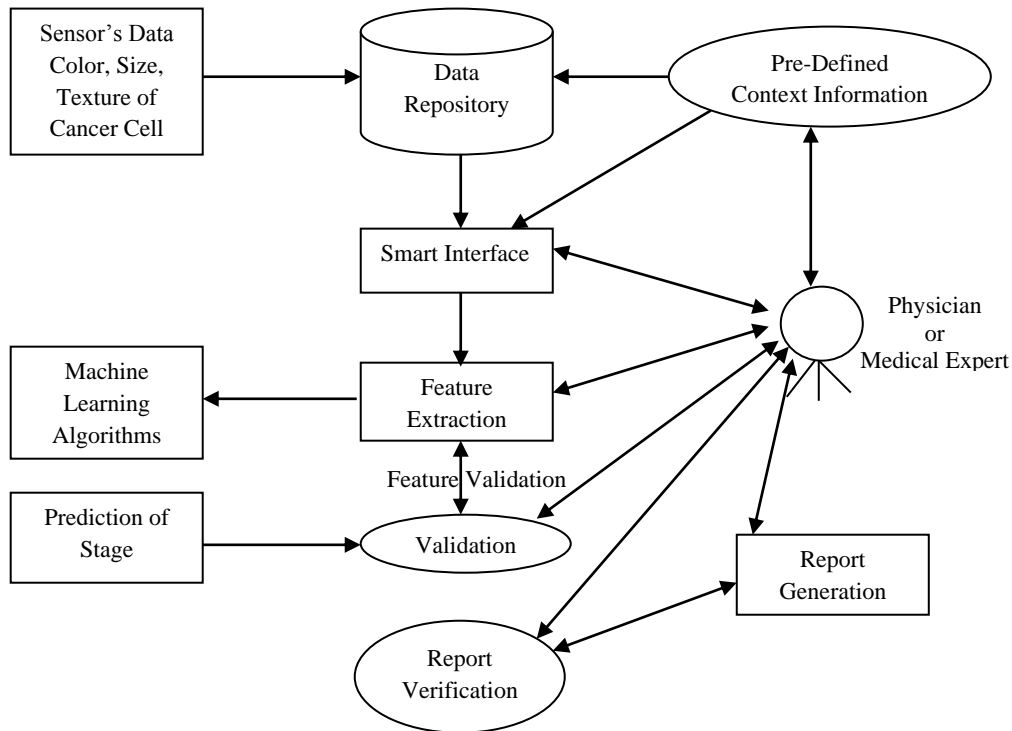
Sensor's Data Color, Size, Texture of Cancer Cell

Data Repository

Pre-Defined Context Information

Smart Interface

Physician or Medical Expert

Machine Learning Algorithms

Feature Extraction

Feature Validation

Prediction of Stage

Validation

Report Generation

Report Verification